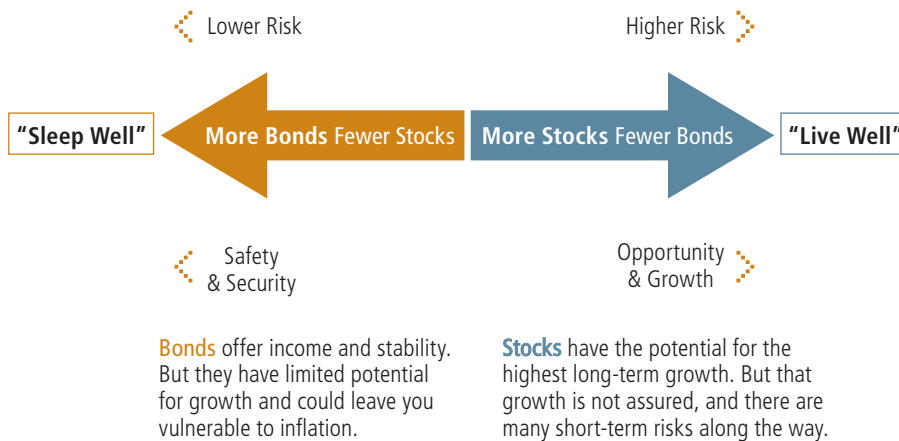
Lower Risk

Higher Risk

"Sleep Well"

More Bonds Fewer Stocks

More Stocks Fewer Bonds

"Live Well"

Safety & Security

Opportunity & Growth

Bonds offer income and stability. But they have limited potential for growth and could leave you vulnerable to inflation.

Stocks have the potential for the highest long-term growth. But that growth is not assured, and there are many short-term risks along the way.